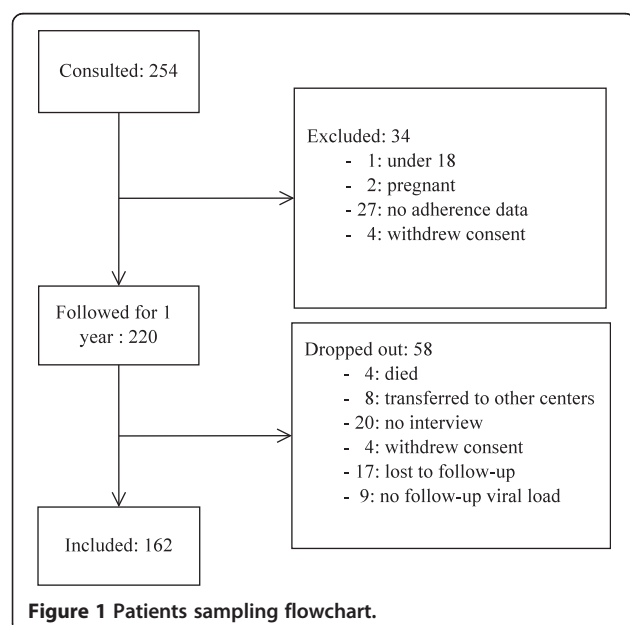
Consulted: 254

Excluded: 34
- 1: under 18
- 2: pregnant
- 27: no adherence data
- 4: withdrew consent

Followed for 1 year : 220

Dropped out: 58
- 4: died
- 8: transferred to other centers
- 20: no interview
- 4: withdrew consent
- 17: lost to follow-up
- 9: no follow-up viral load

Included: 162

Figure 1 Patients sampling flowchart.